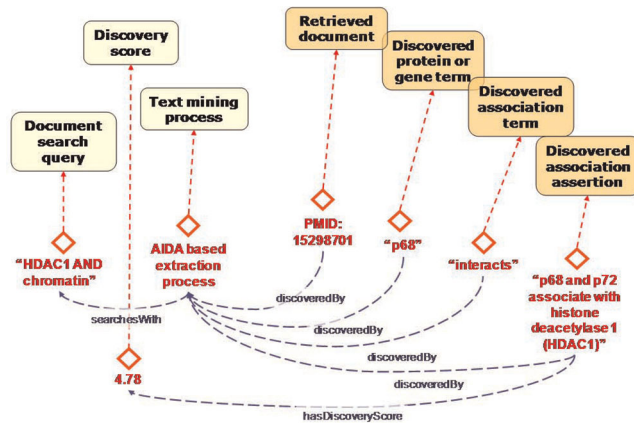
Discovery score

Text mining process

Document search query

Retrieved document

Discovered protein or gene term

Discovered association term

Discovered association assertion

"HDAC1 AND chromatin"

AIDA based extraction process

PMID: 15298701

"p68"

"interacts"

"p68 and p72 associate with histone deacetylase 1 (HDAC1)"

4.78

searchesWith

discoveredBy

discoveredBy

discoveredBy

discoveredBy

hasDiscoveryScore